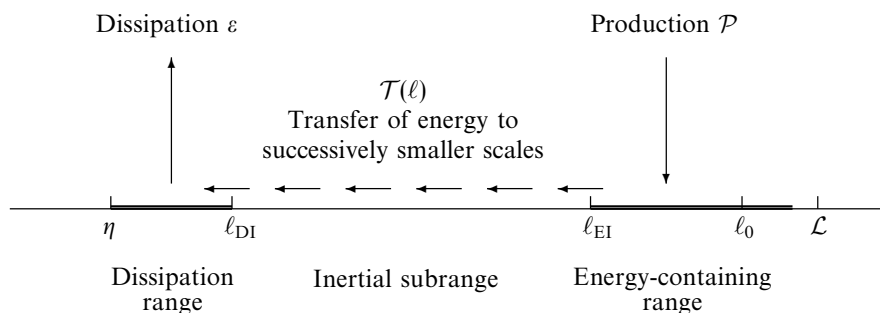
Dissipation $\varepsilon$

Production $\mathcal{P}$

$\mathcal{T}(\ell)$
Transfer of energy to successively smaller scales

$\eta$ $\ell_{\mathrm{DI}}$ $\ell_{\mathrm{EI}}$ $\ell_0$ $\mathcal{L}$

Dissipation range

Inertial subrange

Energy-containing range